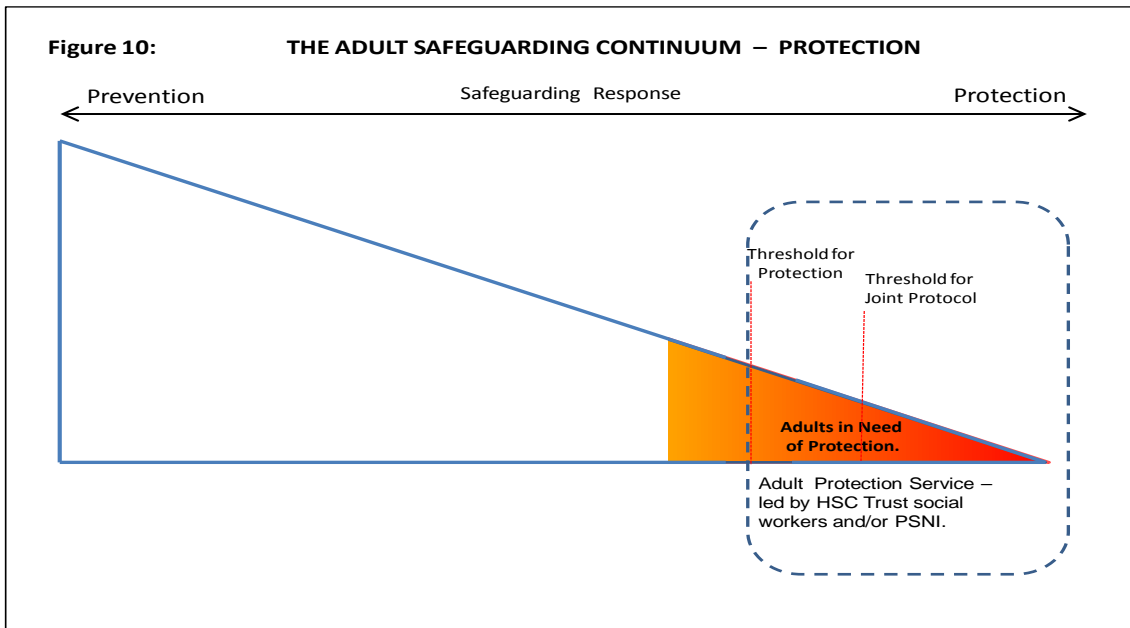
Figure 10: THE ADULT SAFEGUARDING CONTINUUM – PROTECTION

Prevention

Safeguarding Response

Protection

Threshold for Protection

Threshold for Joint Protocol

Adults in Need of Protection.

Adult Protection Service – led by HSC Trust social workers and/or PSNI.